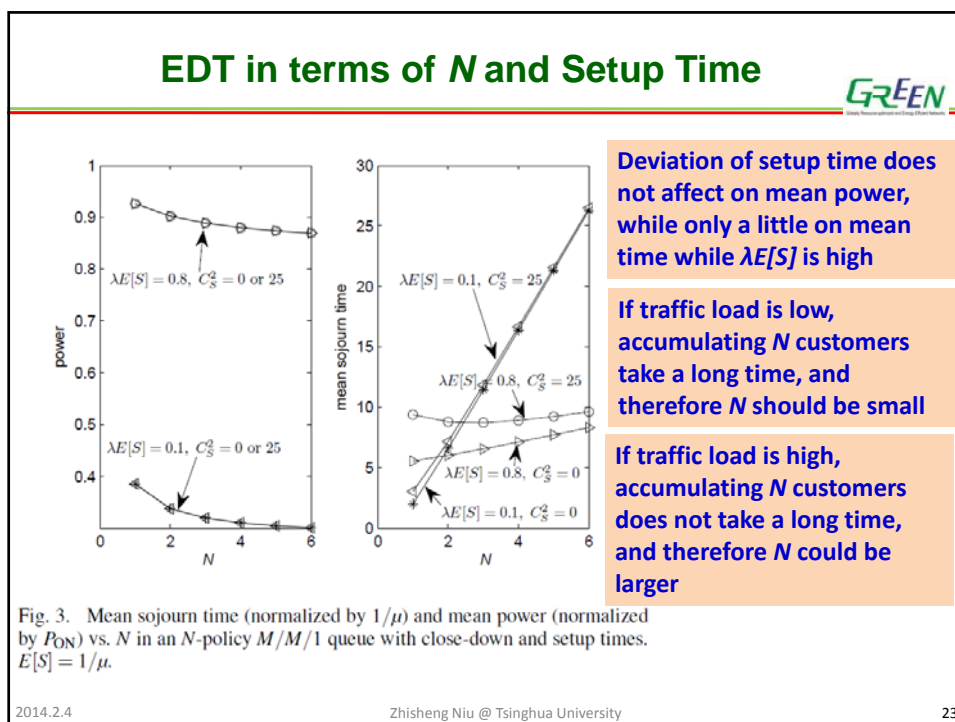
EDT in terms of *N* and Setup Time

GREEN

Deviation of setup time does not affect on mean power, while only a little on mean time while λE[S] is high

If traffic load is low, accumulating *N* customers take a long time, and therefore *N* should be small

If traffic load is high, accumulating *N* customers does not take a long time, and therefore *N* could be larger

1
0.9
0.8
0.7
0.6
0.5
0.4
power
$\lambda E[S] = 0.8,\ C_S^2 = 0$ or $25$
$\lambda E[S] = 0.1,\ C_S^2 = 0$ or $25$
0 2 4 6
N

30
25
20
15
10
5
0
mean sojourn time
$\lambda E[S] = 0.1,\ C_S^2 = 25$
$\lambda E[S] = 0.8,\ C_S^2 = 25$
$\lambda E[S] = 0.8,\ C_S^2 = 0$
$\lambda E[S] = 0.1,\ C_S^2 = 0$
0 2 4 6
N

Fig. 3. Mean sojourn time (normalized by $1/\mu$) and mean power (normalized by $P_{ON}$) vs. $N$ in an $N$-policy $M/M/1$ queue with close-down and setup times. $E[S] = 1/\mu$.

2014.2.4
Zhisheng Niu @ Tsinghua University
23